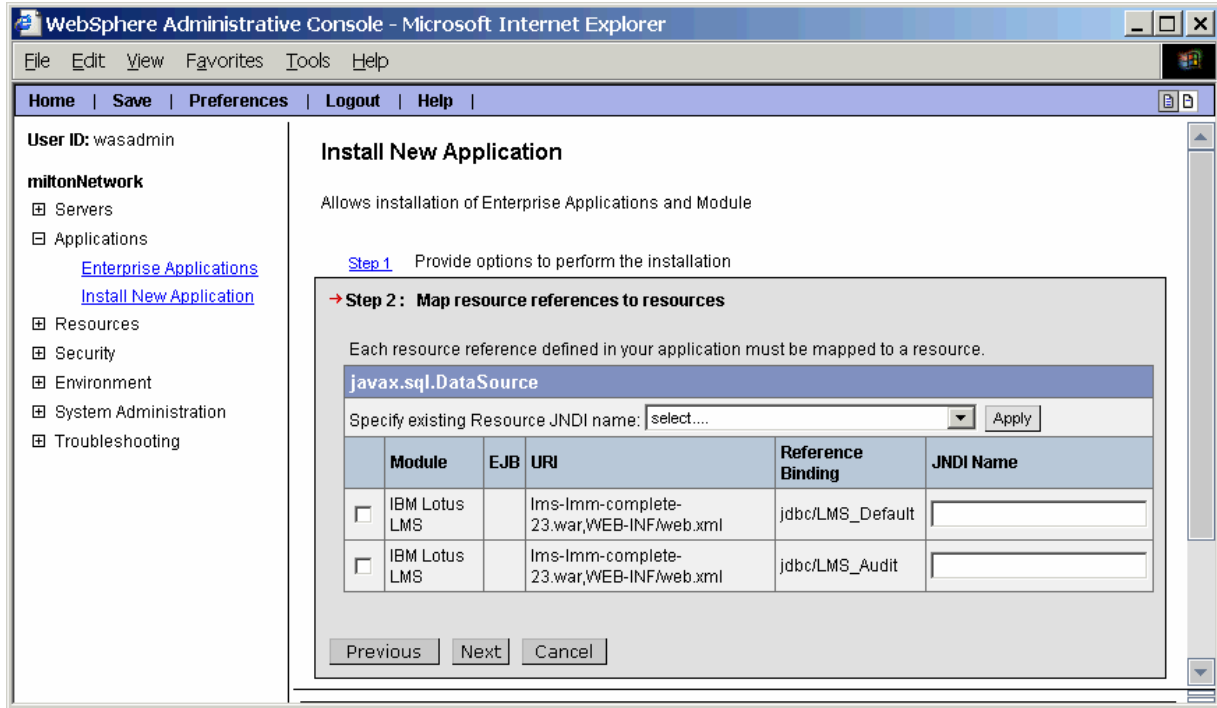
WebSphere Administrative Console - Microsoft Internet Explorer

File Edit View Favorites Tools Help

Home | Save | Preferences | Logout | Help |

User ID: wasadmin

miltonNetwork

⊞ Servers
⊟ Applications
Enterprise Applications
Install New Application
⊞ Resources
⊞ Security
⊞ Environment
⊞ System Administration
⊞ Troubleshooting

Install New Application

Allows installation of Enterprise Applications and Module

Step 1 Provide options to perform the installation

→ Step 2 : Map resource references to resources

Each resource reference defined in your application must be mapped to a resource.

javax.sql.DataSource

Specify existing Resource JNDI name: select.... Apply

| | Module | EJB | URI | Reference Binding | JNDI Name |
|---|---|---|---|---|---|
| ☐ | IBM Lotus LMS | | lms-lmm-complete-23.war,WEB-INF/web.xml | jdbc/LMS_Default | |
| ☐ | IBM Lotus LMS | | lms-lmm-complete-23.war,WEB-INF/web.xml | jdbc/LMS_Audit | |

Previous Next Cancel